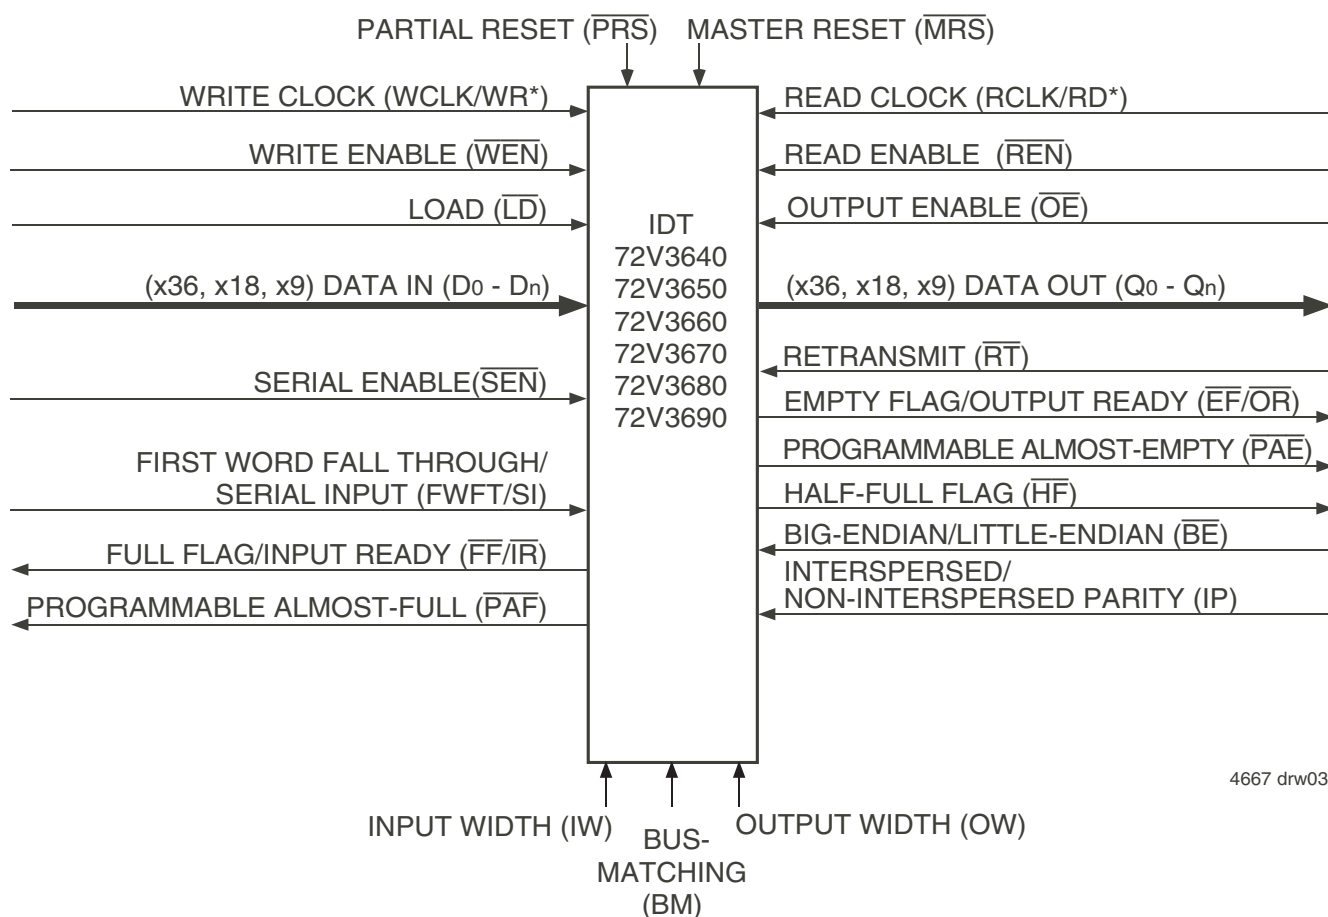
PARTIAL RESET ($\overline{PRS}$)
MASTER RESET ($\overline{MRS}$)

WRITE CLOCK (WCLK/WR*)
WRITE ENABLE ($\overline{WEN}$)
LOAD ($\overline{LD}$)
(x36, x18, x9) DATA IN ($D_0$ - $D_n$)
SERIAL ENABLE($\overline{SEN}$)
FIRST WORD FALL THROUGH/ SERIAL INPUT (FWFT/SI)
FULL FLAG/INPUT READY ($\overline{FF}$/$\overline{IR}$)
PROGRAMMABLE ALMOST-FULL ($\overline{PAF}$)

IDT
72V3640
72V3650
72V3660
72V3670
72V3680
72V3690

READ CLOCK (RCLK/RD*)
READ ENABLE ($\overline{REN}$)
OUTPUT ENABLE ($\overline{OE}$)
(x36, x18, x9) DATA OUT ($Q_0$ - $Q_n$)
RETRANSMIT ($\overline{RT}$)
EMPTY FLAG/OUTPUT READY ($\overline{EF}$/$\overline{OR}$)
PROGRAMMABLE ALMOST-EMPTY ($\overline{PAE}$)
HALF-FULL FLAG ($\overline{HF}$)
BIG-ENDIAN/LITTLE-ENDIAN ($\overline{BE}$)
INTERSPERSED/ NON-INTERSPERSED PARITY (IP)

4667 drw03

INPUT WIDTH (IW)
BUS-MATCHING (BM)
OUTPUT WIDTH (OW)